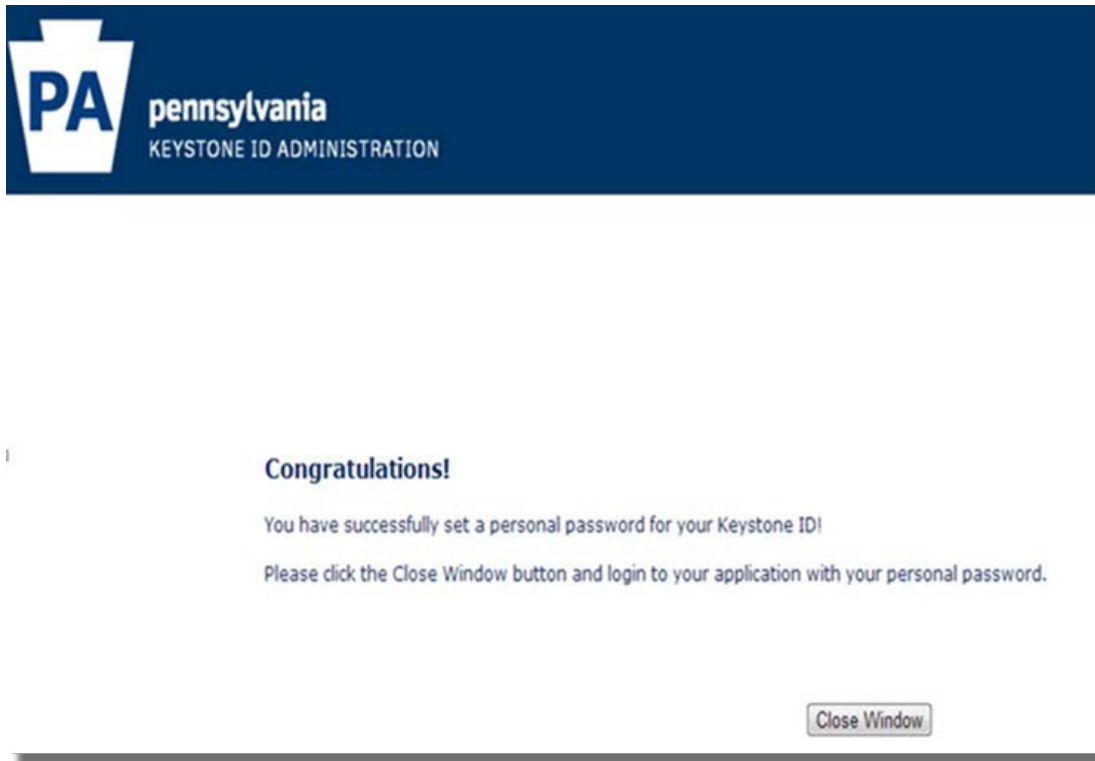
PA

pennsylvania
KEYSTONE ID ADMINISTRATION

Congratulations!

You have successfully set a personal password for your Keystone ID!

Please click the Close Window button and login to your application with your personal password.

Close Window